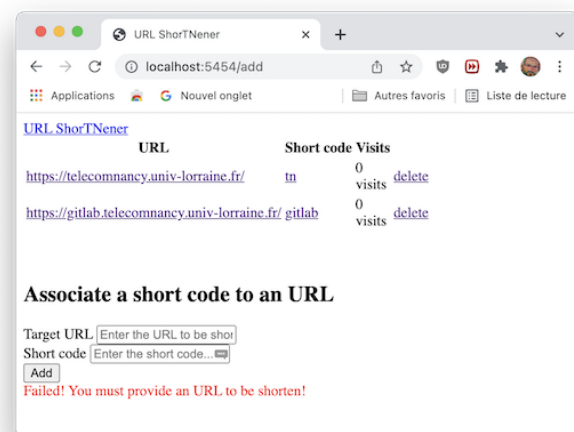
URL ShorTNener

localhost:5454/add

Applications
Nouvel onglet
Autres favoris
Liste de lecture

URL ShorTNener

| URL | Short code | Visits | |
|---|---|---|---|
| https://telecomnancy.univ-lorraine.fr/ | tn | 0 visits | delete |
| https://gitlab.telecomnancy.univ-lorraine.fr/ | gitlab | 0 visits | delete |

Associate a short code to an URL

Target URL Enter the URL to be shor
Short code Enter the short code...
Add
Failed! You must provide an URL to be shorten!